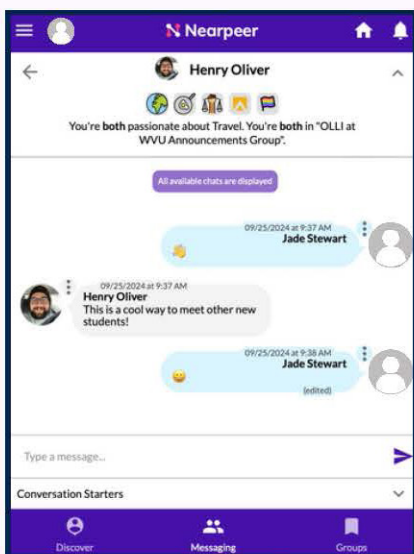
Nearpeer

Henry Oliver

You're both passionate about Travel. You're both in "OLLI at WVU Announcements Group".

All available chats are displayed

09/25/2024 at 9:37 AM
Jade Stewart

09/25/2024 at 9:37 AM
Henry Oliver
This is a cool way to meet other new students!

09/25/2024 at 9:38 AM
Jade Stewart
(edited)

Type a message...

Conversation Starters

Discover
Messaging
Groups